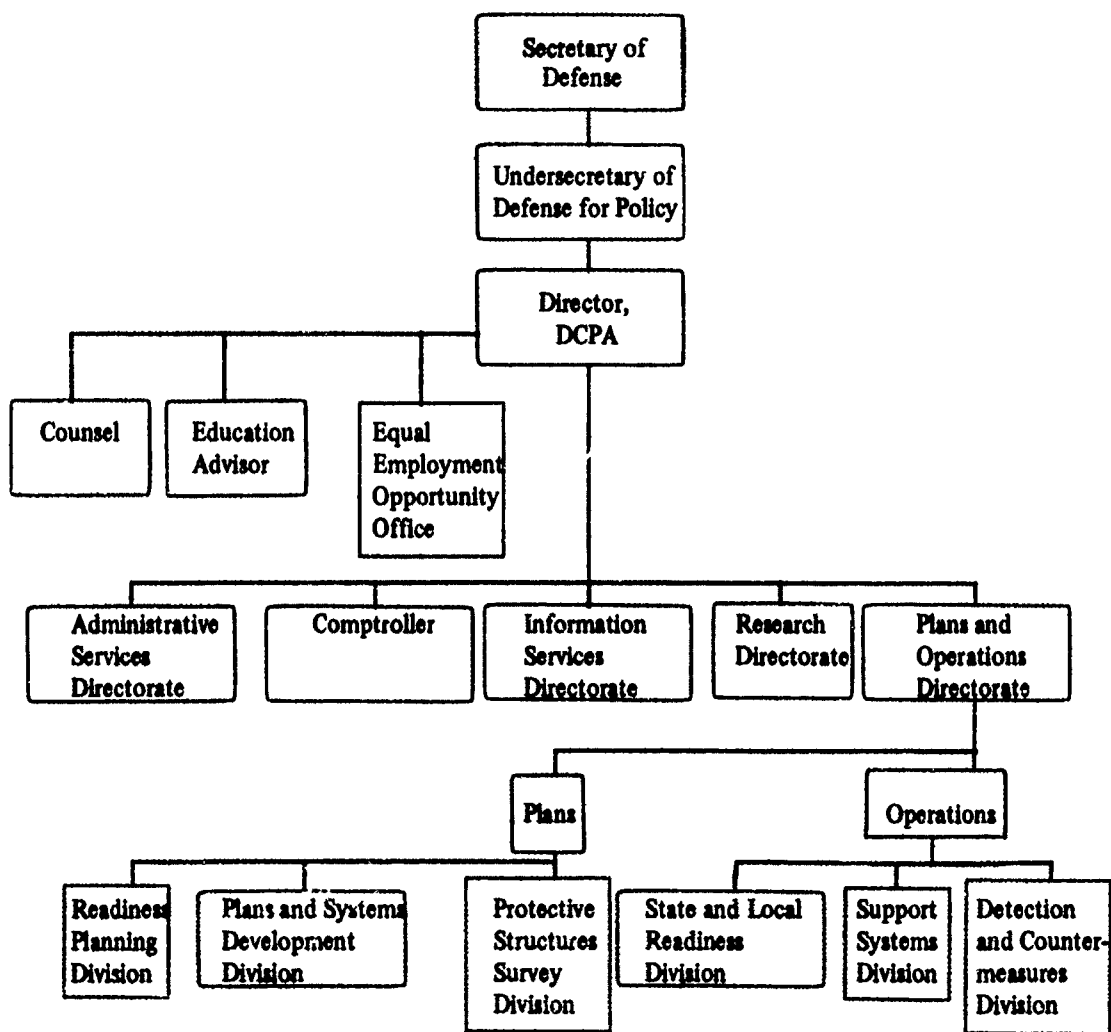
Secretary of Defense

Undersecretary of Defense for Policy

Director, DCPA

Counsel

Education Advisor

Equal Employment Opportunity Office

Administrative Services Directorate

Comptroller

Information Services Directorate

Research Directorate

Plans and Operations Directorate

Plans

Operations

Readiness Planning Division

Plans and Systems Development Division

Protective Structures Survey Division

State and Local Readiness Division

Support Systems Division

Detection and Countermeasures Division